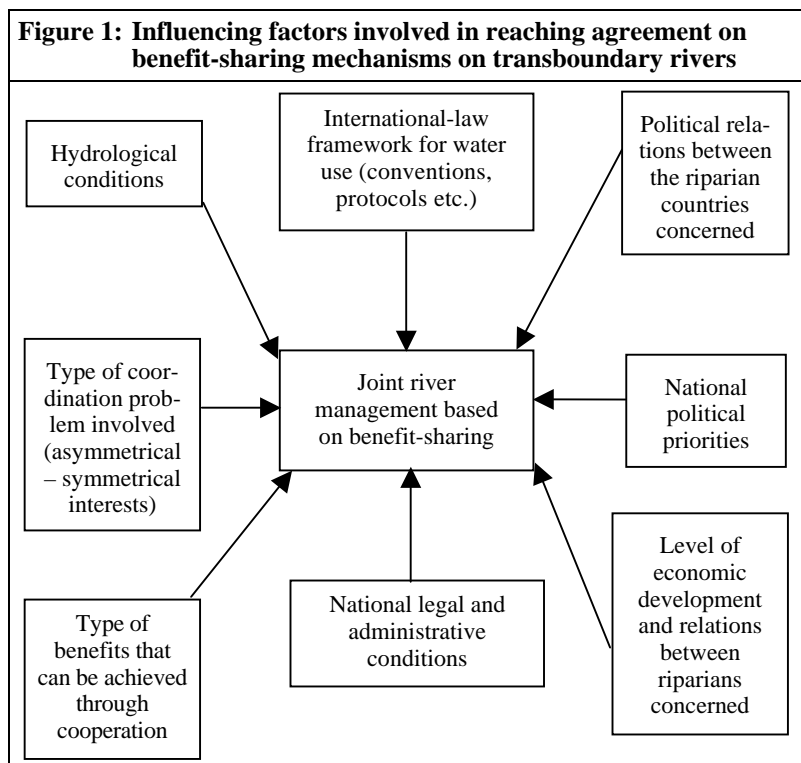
Figure 1: Influencing factors involved in reaching agreement on benefit-sharing mechanisms on transboundary rivers

Hydrological conditions

International-law framework for water use (conventions, protocols etc.)

Political relations between the riparian countries concerned

Type of coordination problem involved (asymmetrical – symmetrical interests)

Joint river management based on benefit-sharing

National political priorities

Type of benefits that can be achieved through cooperation

National legal and administrative conditions

Level of economic development and relations between riparians concerned